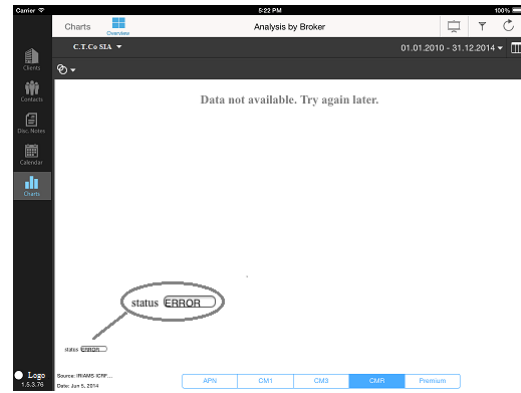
Carrier
5:22 PM
100%
Charts
Overview
Analysis by Broker
C.T.Co SIA
01.01.2010 - 31.12.2014
Clients
Contacts
Disc. Notes
Calendar
Charts
Data not available. Try again later.
status ERROR
status ERROR
Logo
1.5.3.76
Source: IRIAMS ICRF...
Date: Jun 5, 2014
APN
CM1
CM3
CMR
Premium